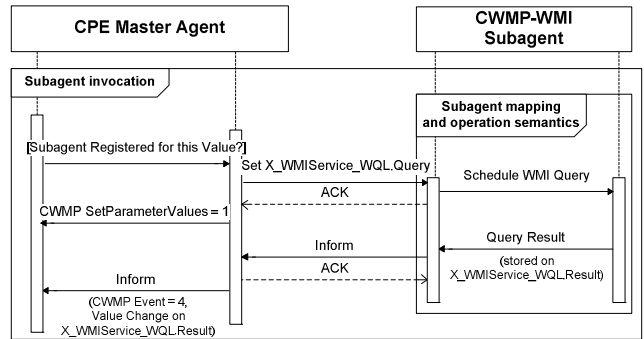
CPE Master Agent

CWMP-WMI Subagent

Subagent invocation

Subagent mapping and operation semantics

[Subagent Registered for this Value?]

Set X_WMIService_WQL.Query

Schedule WMI Query

ACK

CWMP SetParameterValues = 1

Query Result

Inform

(stored on X_WMIService_WQL.Result)

ACK

Inform

(CWMP Event = 4, Value Change on X_WMIService_WQL.Result)